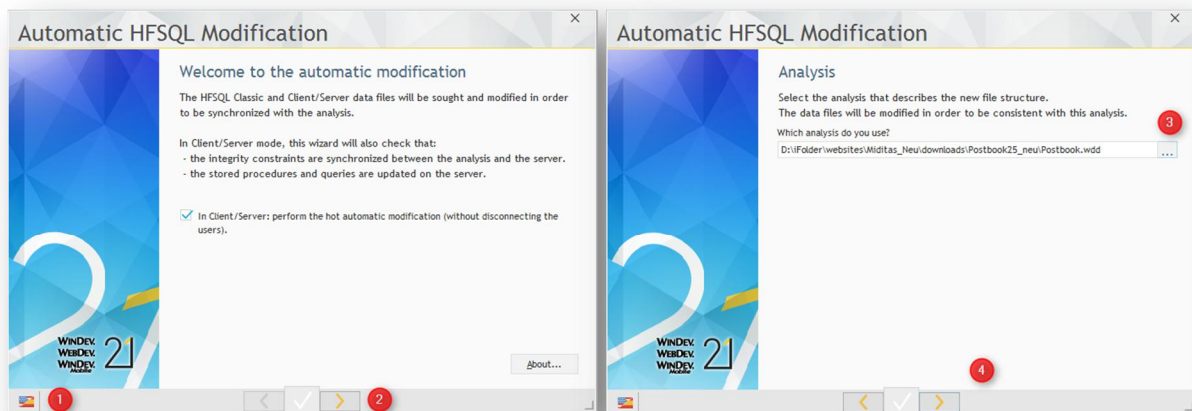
Automatic HFSQL Modification

Welcome to the automatic modification

The HFSQL Classic and Client/Server data files will be sought and modified in order to be synchronized with the analysis.

In Client/Server mode, this wizard will also check that:
- the integrity constraints are synchronized between the analysis and the server.
- the stored procedures and queries are updated on the server.

In Client/Server: perform the hot automatic modification (without disconnecting the users).

WINDEV. WEBDEV. WINDEV. Mobile 21

About...

1

2

Automatic HFSQL Modification

Analysis

Select the analysis that describes the new file structure.
The data files will be modified in order to be consistent with this analysis.

Which analysis do you use?

D:\!Folder\websites\Miditas_Neu\downloads\Postbook25_neu\Postbook.wdd

...

3

WINDEV. WEBDEV. WINDEV. Mobile 21

4